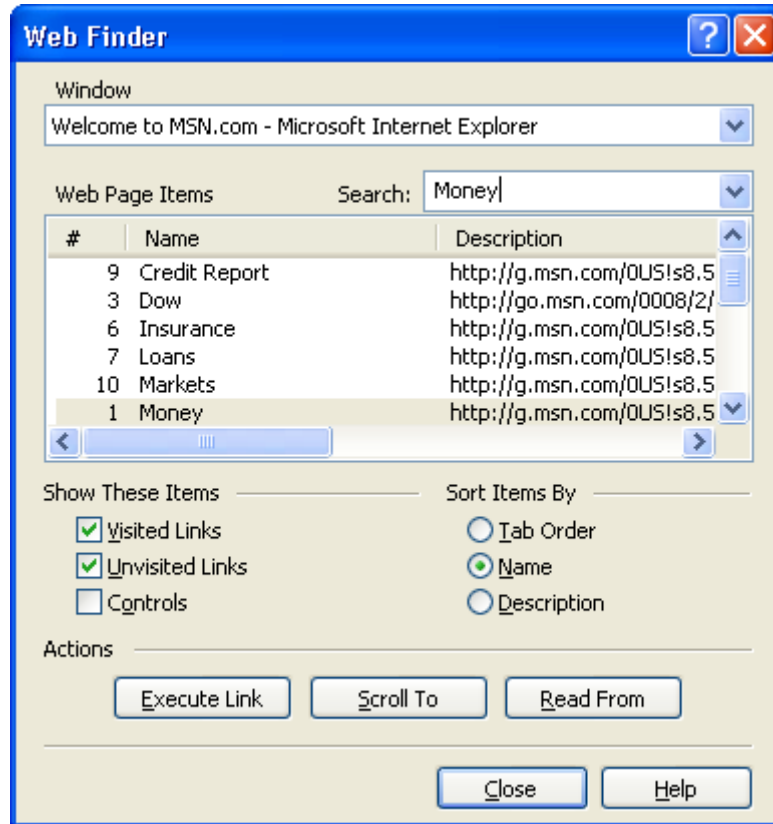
Web Finder

Window

Welcome to MSN.com - Microsoft Internet Explorer

Web Page Items

Search: Money

| # | Name | Description |
|---|---|---|
| 9 | Credit Report | http://g.msn.com/0US!s8.5 |
| 3 | Dow | http://go.msn.com/0008/2/ |
| 6 | Insurance | http://g.msn.com/0US!s8.5 |
| 7 | Loans | http://g.msn.com/0US!s8.5 |
| 10 | Markets | http://g.msn.com/0US!s8.5 |
| 1 | Money | http://g.msn.com/0US!s8.5 |

Show These Items

Visited Links

Unvisited Links

Controls

Sort Items By

Tab Order

Name

Description

Actions

Execute Link

Scroll To

Read From

Close

Help